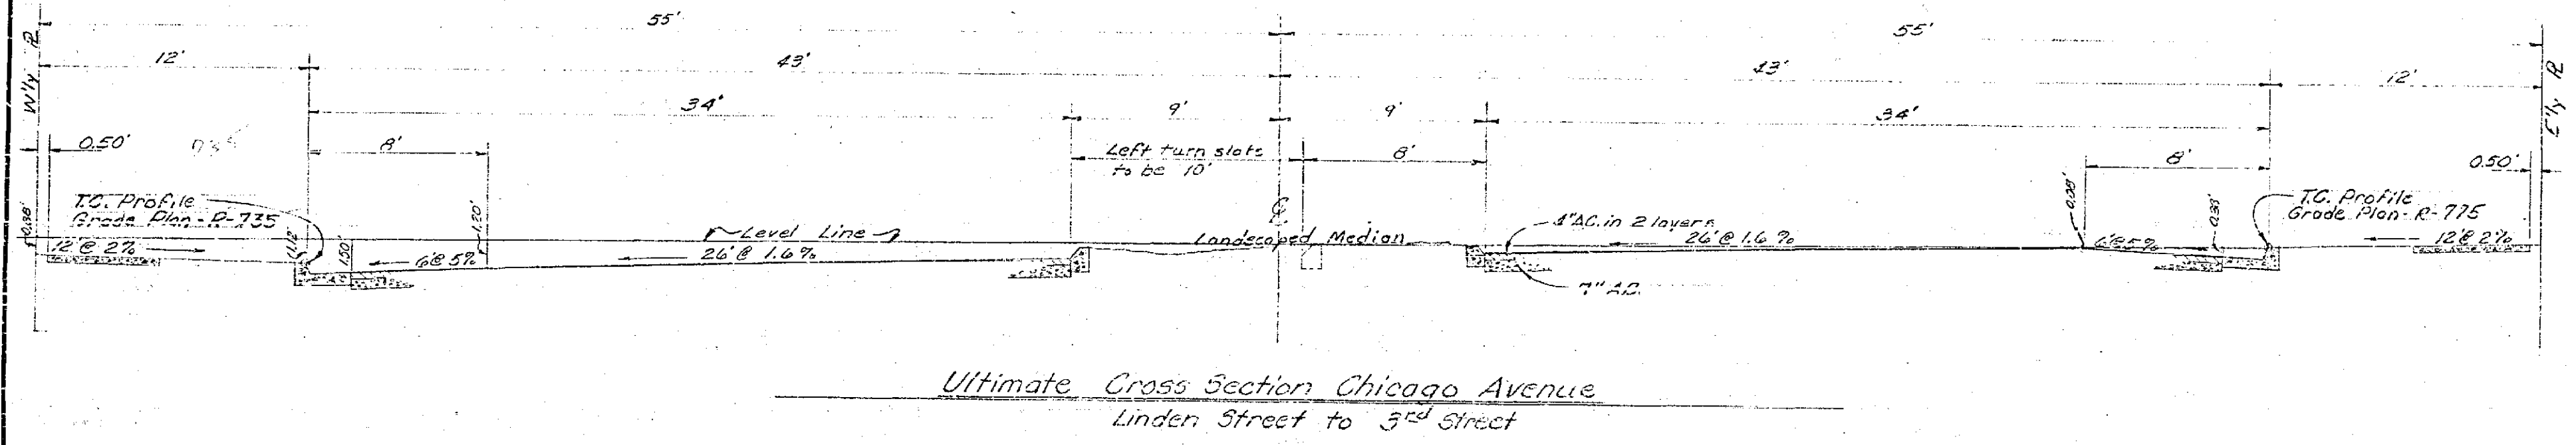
55'

55'

W'ly ℞

12'

43'

43'

12'

E'ly ℞

34'

9'

9'

34'

0.50'

0.35'

8'

Left turn slots to be 10'

8'

8'

0.50'

T.C. Profile Grade Plan - R-735

1.20'

℄

0.38'

0.35'

T.C. Profile Grade Plan - R-775

0.38'

12'@ 2%

1.12'

1.50'

Level Line

Landscaped Median

4"AC. in 2 layers

26'@ 1.6%

6'@5%

12'@ 2%

6'@ 5%

26'@ 1.6%

7" AC.

Ultimate Cross Section Chicago Avenue

Linden Street to 3rd Street